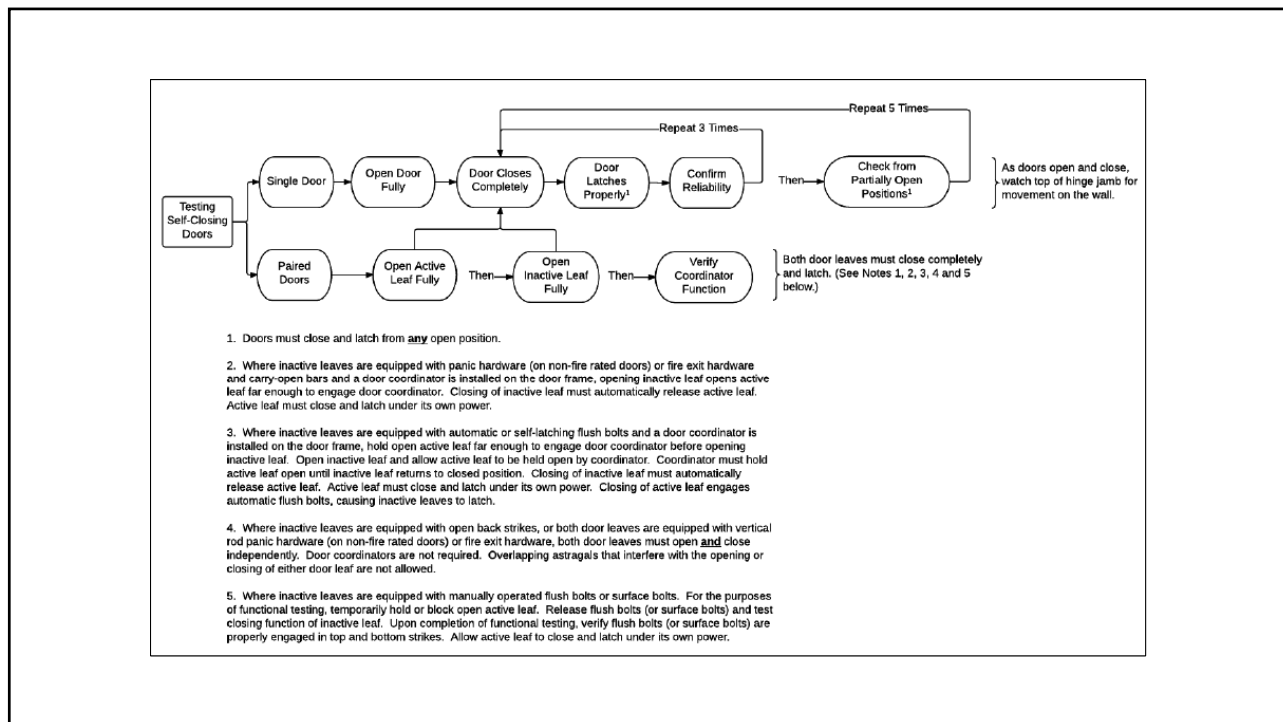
Repeat 5 Times

Repeat 3 Times

Testing Self-Closing Doors

Single Door

Open Door Fully

Door Closes Completely

Door Latches Properly$^1$

Confirm Reliability

Then

Check from Partially Open Positions$^1$

As doors open and close, watch top of hinge jamb for movement on the wall.

Paired Doors

Open Active Leaf Fully

Then

Open Inactive Leaf Fully

Then

Verify Coordinator Function

Both door leaves must close completely and latch. (See Notes 1, 2, 3, 4 and 5 below.)

1. Doors must close and latch from **any** open position.

2. Where inactive leaves are equipped with panic hardware (on non-fire rated doors) or fire exit hardware and carry-open bars and a door coordinator is installed on the door frame, opening inactive leaf opens active leaf far enough to engage door coordinator. Closing of inactive leaf must automatically release active leaf. Active leaf must close and latch under its own power.

3. Where inactive leaves are equipped with automatic or self-latching flush bolts and a door coordinator is installed on the door frame, hold open active leaf far enough to engage door coordinator before opening inactive leaf. Open inactive leaf and allow active leaf to be held open by coordinator. Coordinator must hold active leaf open until inactive leaf returns to closed position. Closing of inactive leaf must automatically release active leaf. Active leaf must close and latch under its own power. Closing of active leaf engages automatic flush bolts, causing inactive leaves to latch.

4. Where inactive leaves are equipped with open back strikes, or both door leaves are equipped with vertical rod panic hardware (on non-fire rated doors) or fire exit hardware, both door leaves must open **and** close independently. Door coordinators are not required. Overlapping astragals that interfere with the opening or closing of either door leaf are not allowed.

5. Where inactive leaves are equipped with manually operated flush bolts or surface bolts. For the purposes of functional testing, temporarily hold or block open active leaf. Release flush bolts (or surface bolts) and test closing function of inactive leaf. Upon completion of functional testing, verify flush bolts (or surface bolts) are properly engaged in top and bottom strikes. Allow active leaf to close and latch under its own power.